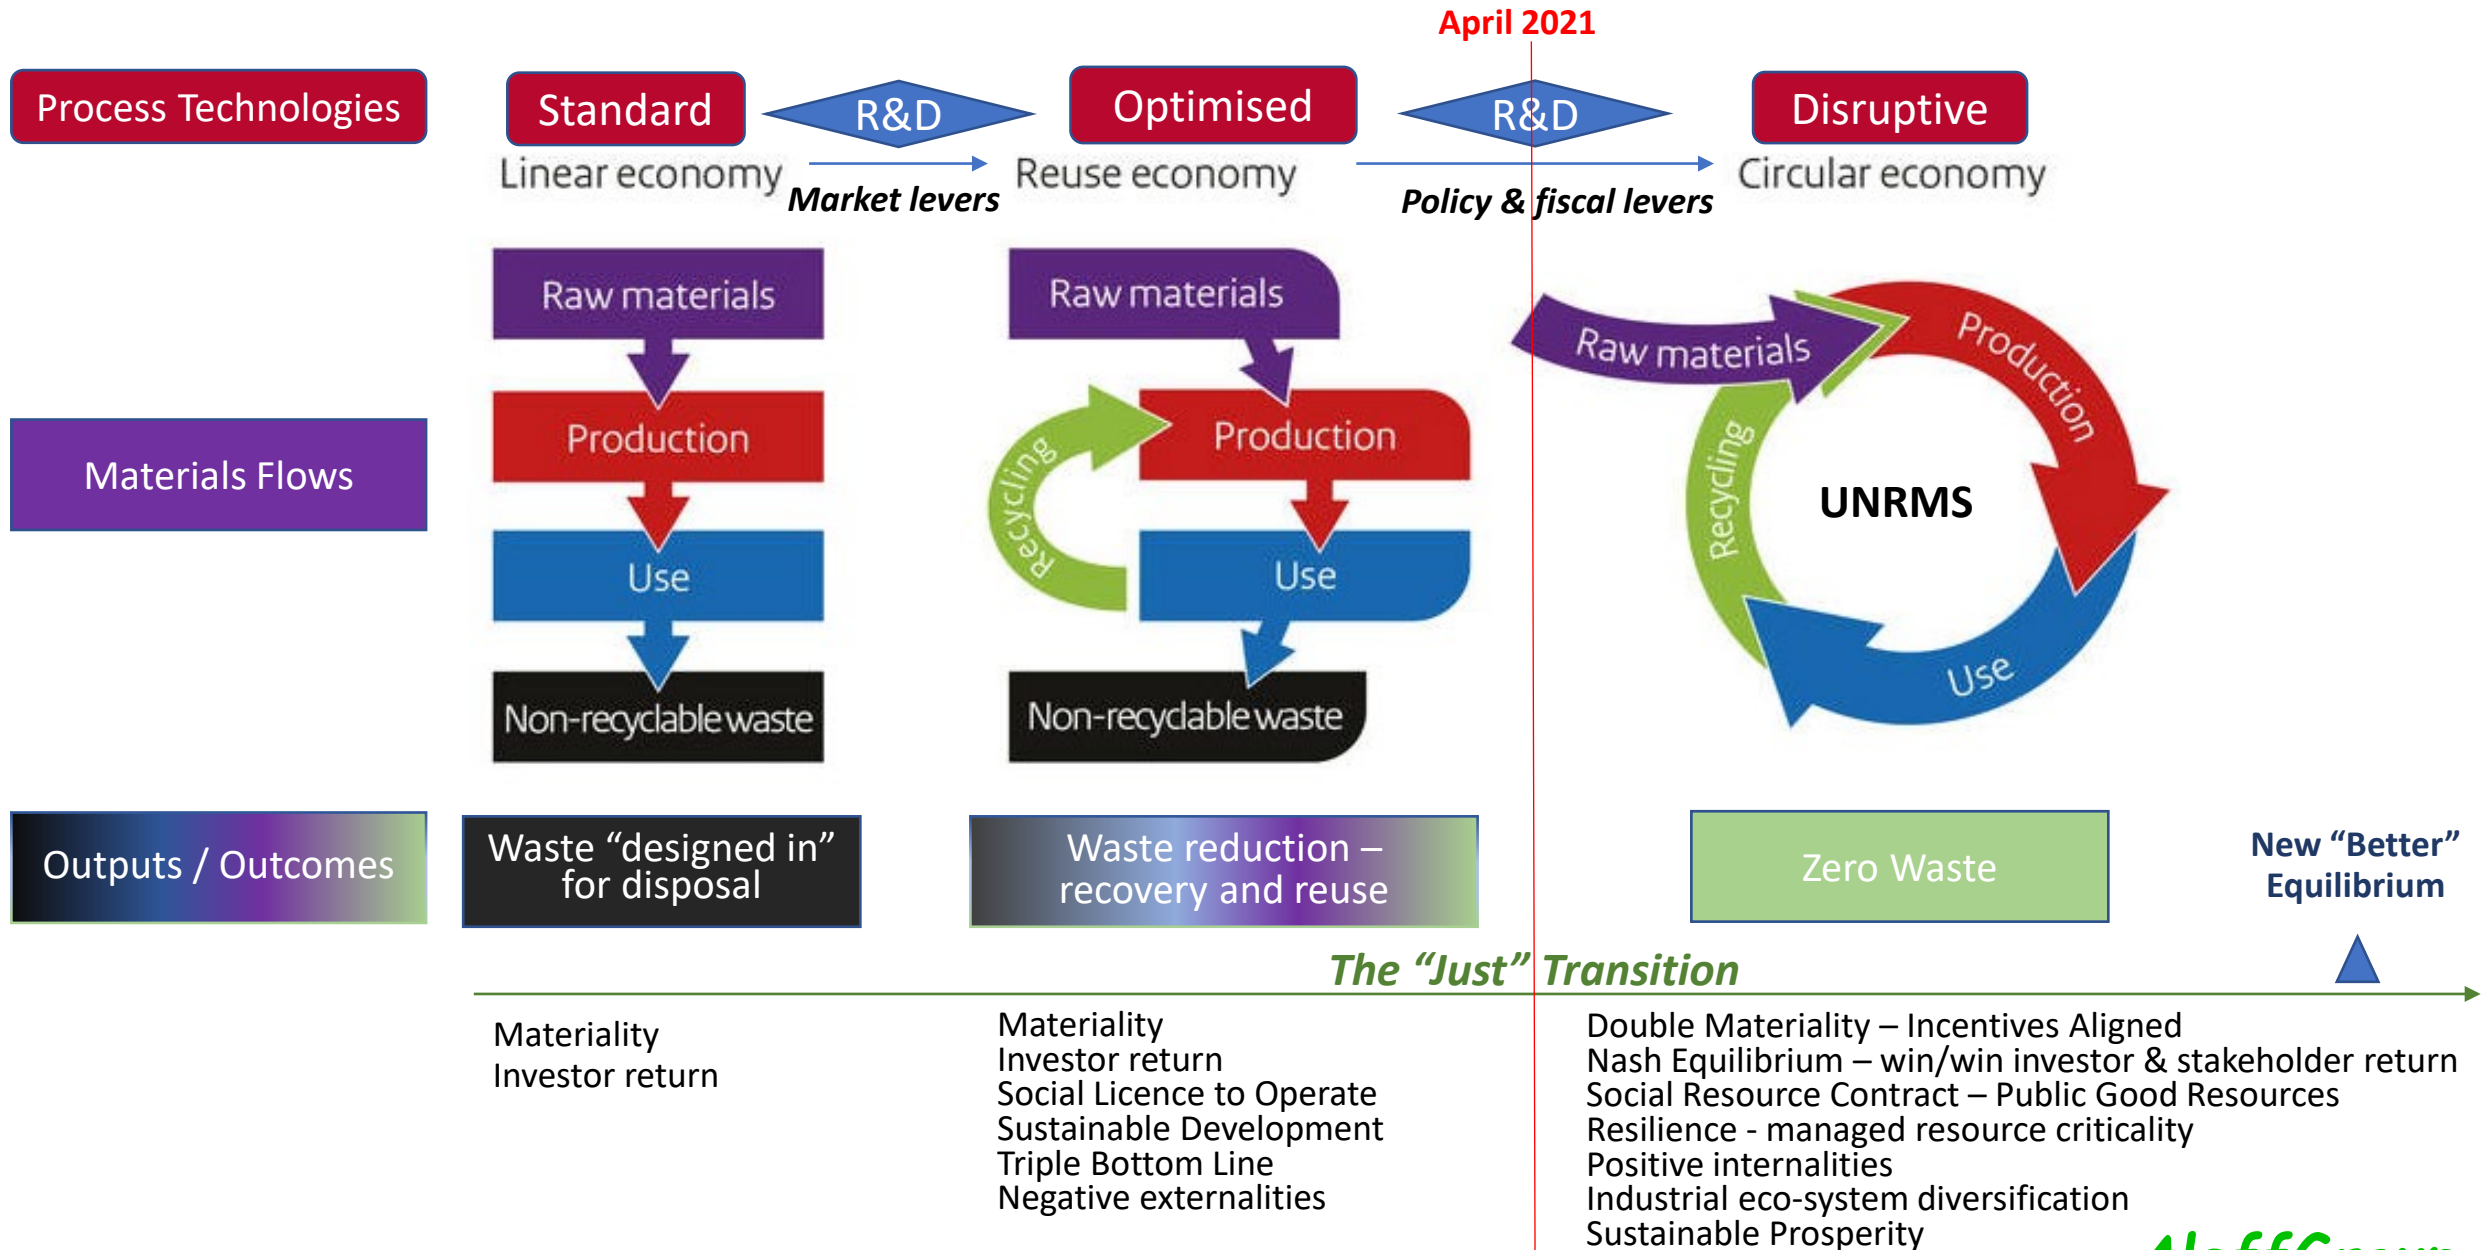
April 2021

Process Technologies

Standard

R&D

Optimised

R&D

Disruptive

Linear economy

Market levers

Reuse economy

Policy & fiscal levers

Circular economy

Materials Flows

Raw materials

Production

Use

Non-recyclable waste

Raw materials

Recycling

Production

Use

Non-recyclable waste

Raw materials

Production

Recycling

UNRMS

Use

Outputs / Outcomes

Waste "designed in" for disposal

Waste reduction – recovery and reuse

Zero Waste

New "Better" Equilibrium

The "Just" Transition

Materiality
Investor return

Materiality
Investor return
Social Licence to Operate
Sustainable Development
Triple Bottom Line
Negative externalities

Double Materiality – Incentives Aligned
Nash Equilibrium – win/win investor & stakeholder return
Social Resource Contract – Public Good Resources
Resilience - managed resource criticality
Positive internalities
Industrial eco-system diversification
Sustainable Prosperity

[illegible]